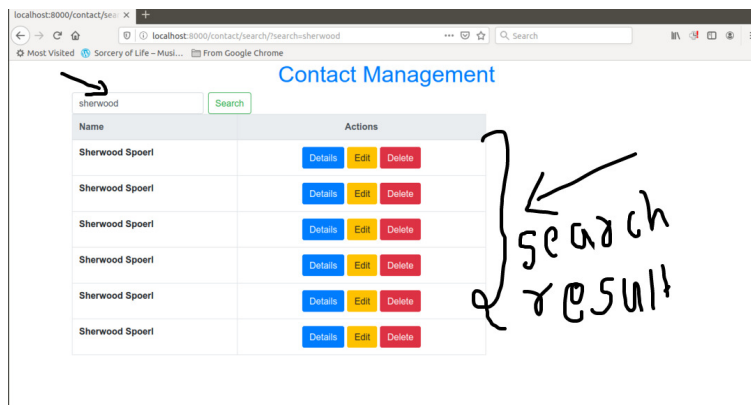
localhost:8000/contact/sea ×
+

localhost:8000/contact/search/?search=sherwood
Search

Most Visited
Sorcery of Life – Musi...
From Google Chrome

Contact Management

sherwood
Search

| Name | Actions |
|---|---|
| Sherwood Spoerl | Details Edit Delete |
| Sherwood Spoerl | Details Edit Delete |
| Sherwood Spoerl | Details Edit Delete |
| Sherwood Spoerl | Details Edit Delete |
| Sherwood Spoerl | Details Edit Delete |
| Sherwood Spoerl | Details Edit Delete |

search result